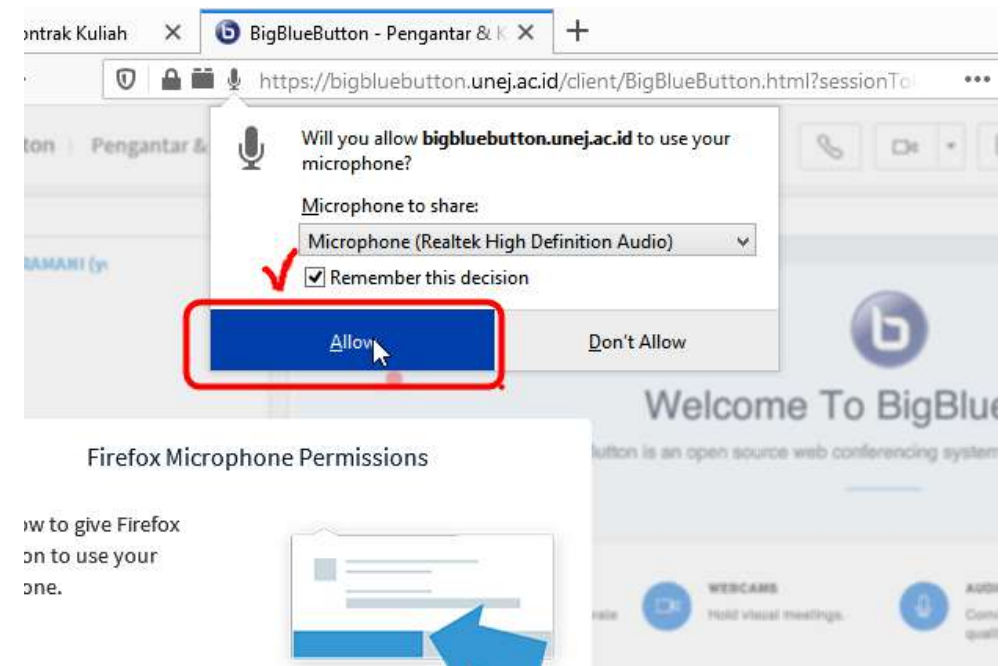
ontrak Kuliah ×

BigBlueButton - Pengantar & K ×

+

https://bigbluebutton.unej.ac.id/client/BigBlueButton.html?sessionTo

•••

ton | Pengantar &

Will you allow **bigbluebutton.unej.ac.id** to use your microphone?

Microphone to share:

Microphone (Realtek High Definition Audio)

Remember this decision

Allow

Don't Allow

RAMANI (y

Welcome To BigBlue

utton is an open source web conferencing system

Firefox Microphone Permissions

ow to give Firefox on to use your one.

WEBCAMS

Hold visual meetings.

AUD

Com qual